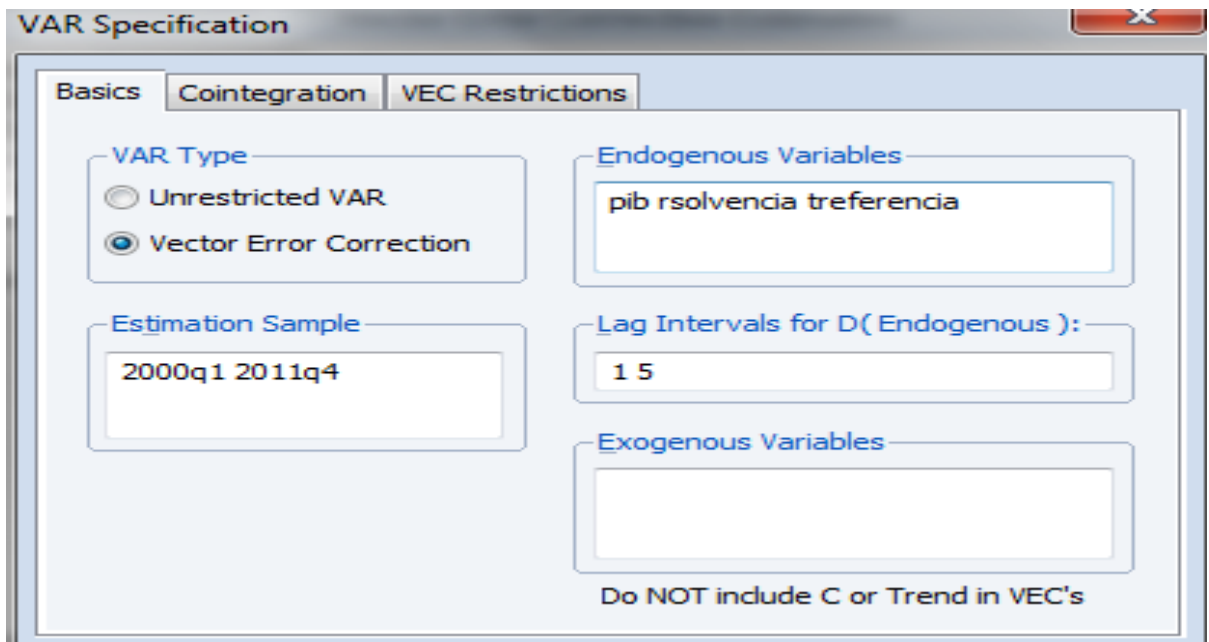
VAR Specification

X

Basics | Cointegration | VEC Restrictions

VAR Type
Unrestricted VAR
Vector Error Correction

Endogenous Variables
pib rsolvencia treferencia

Estimation Sample
2000q1 2011q4

Lag Intervals for D( Endogenous ):
1 5

Exogenous Variables

Do NOT include C or Trend in VEC's